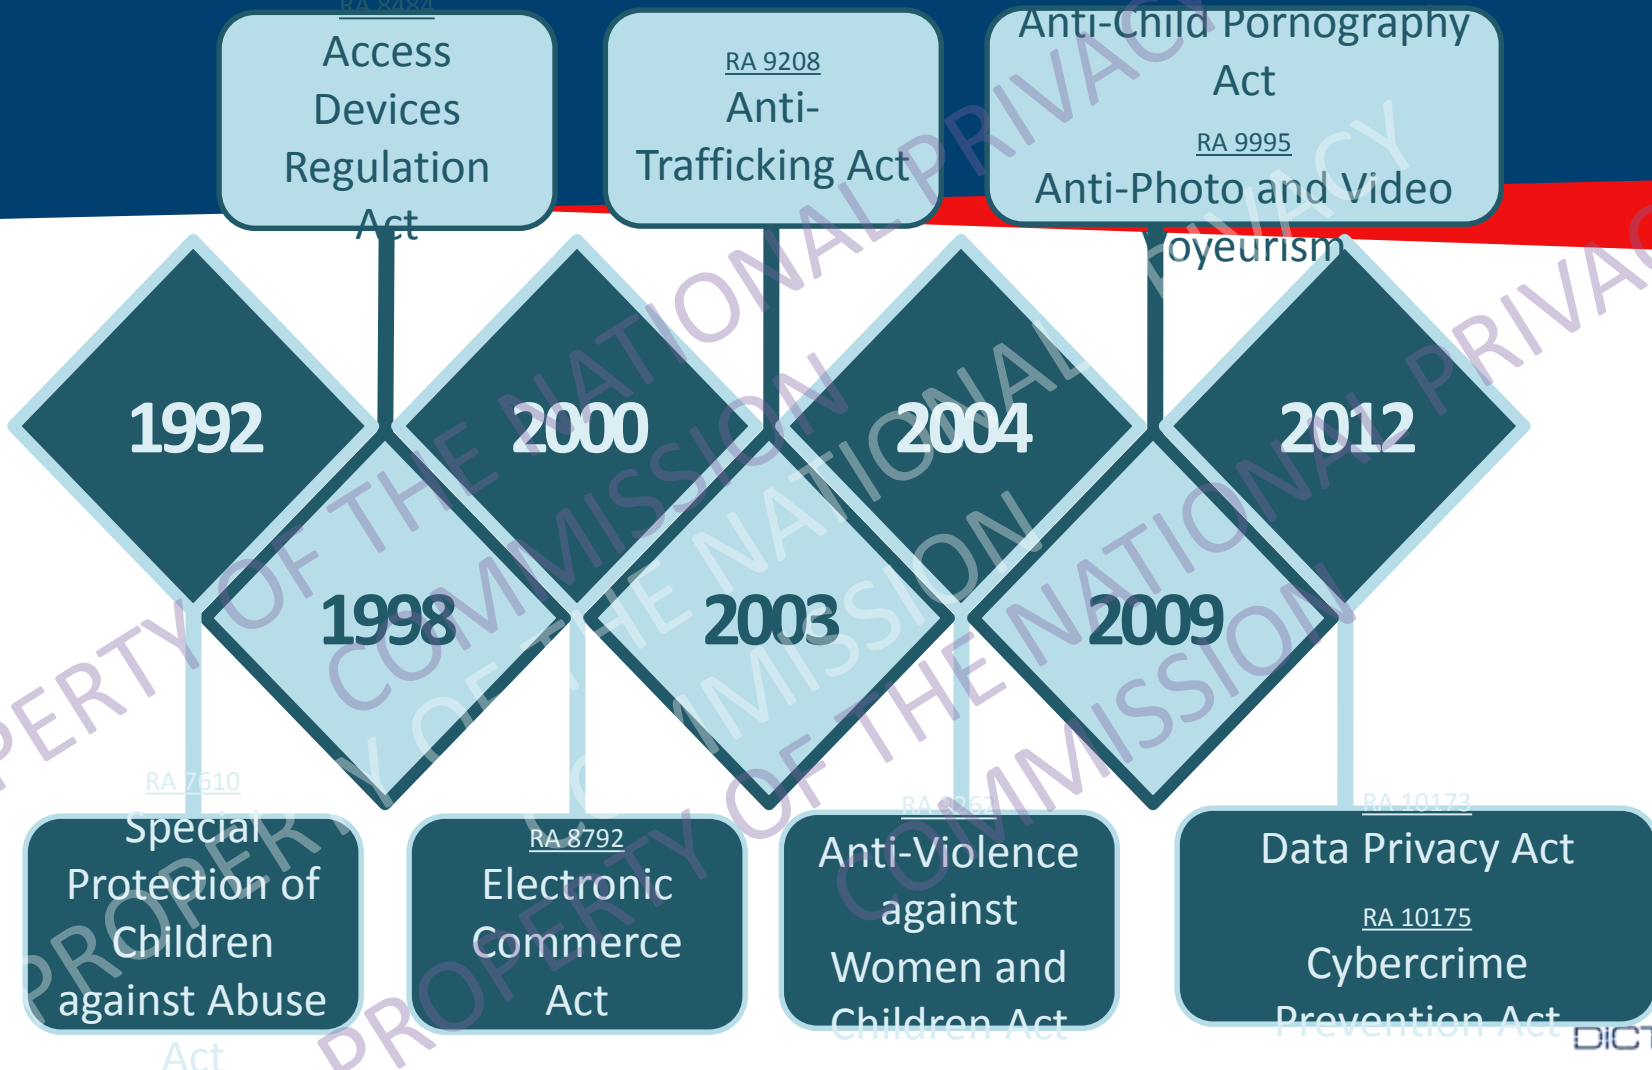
RA 8484
Access Devices Regulation Act

RA 9208
Anti-Trafficking Act

Anti-Child Pornography Act
RA 9995
Anti-Photo and Video Voyeurism

1992

2000

2004

2012

1998

2003

2009

RA 7610
Special Protection of Children against Abuse Act

RA 8792
Electronic Commerce Act

RA 9262
Anti-Violence against Women and Children Act

RA 10173
Data Privacy Act
RA 10175
Cybercrime Prevention Act

PROPERTY OF THE NATIONAL PRIVACY COMMISSION

DICT